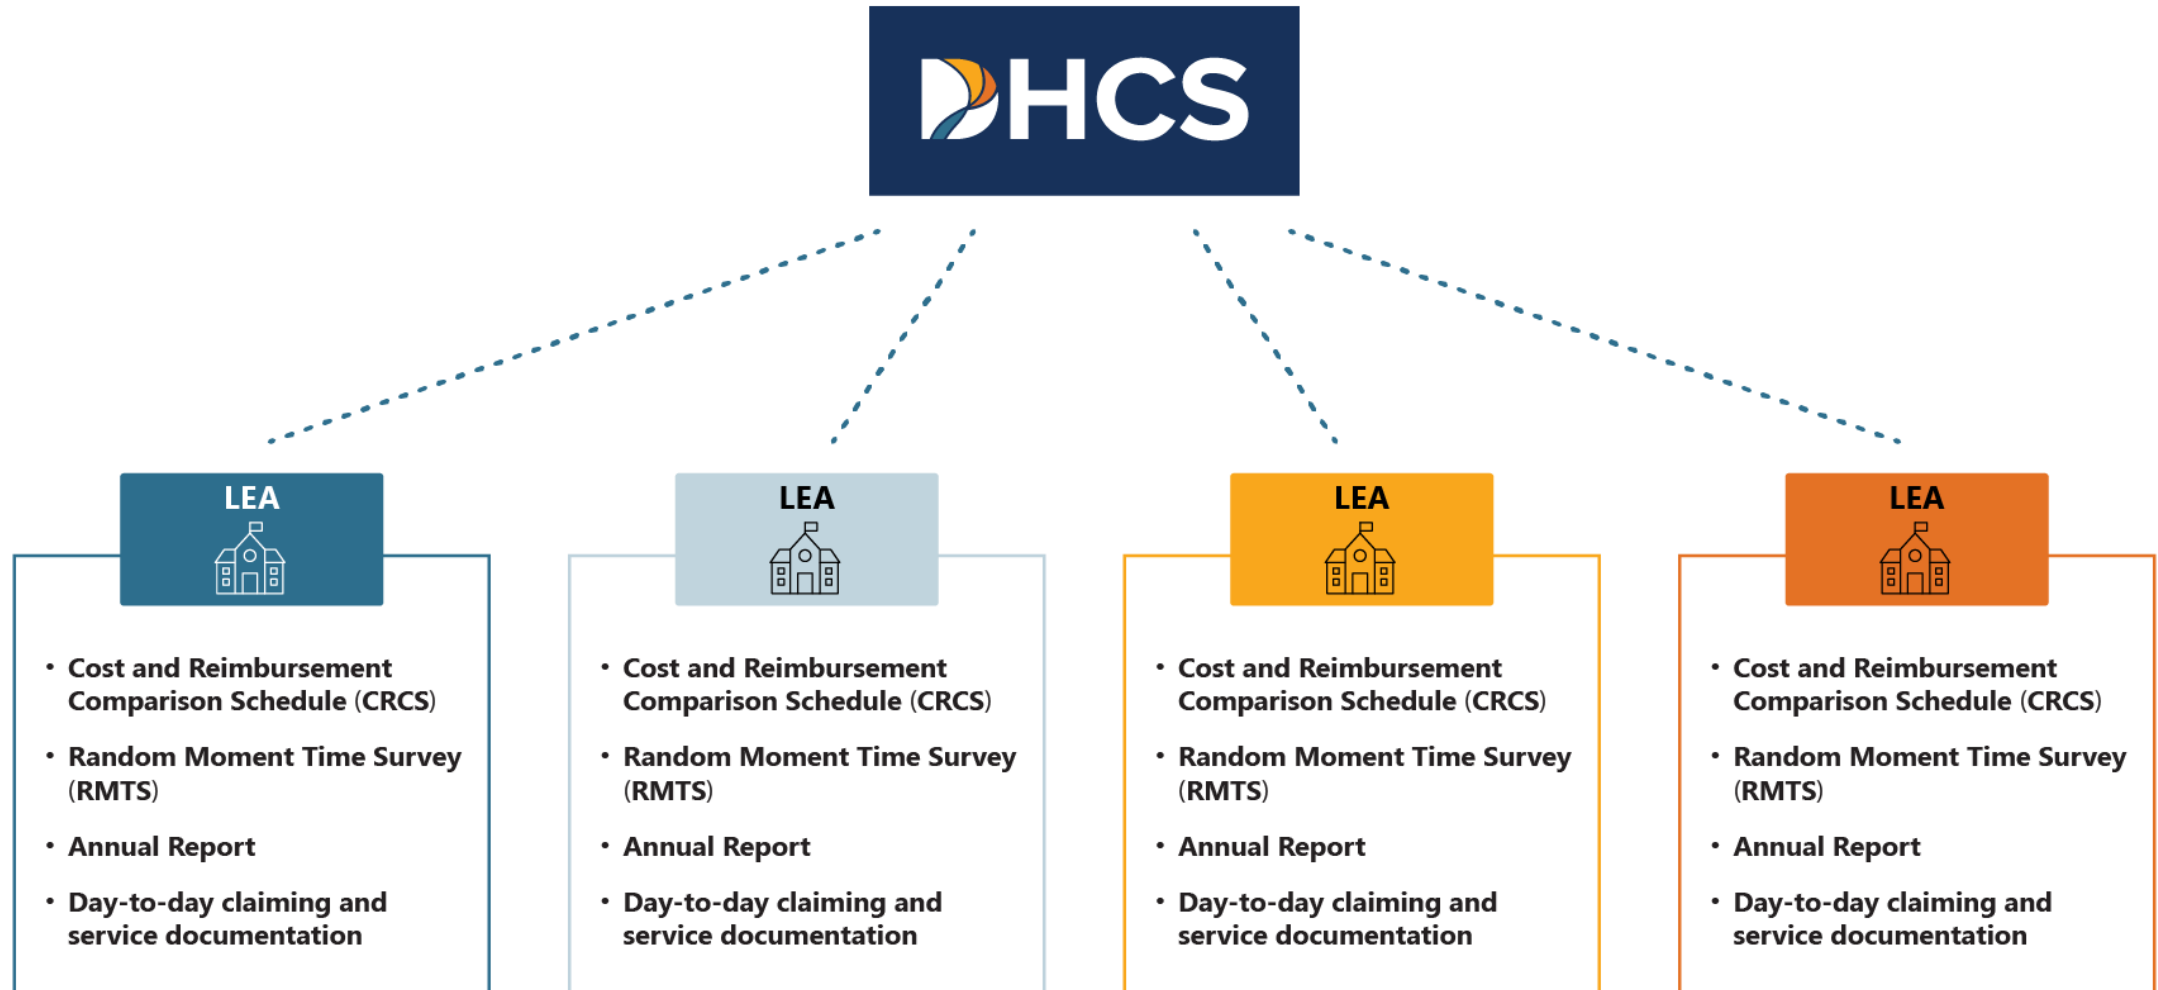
DHCS

LEA

- Cost and Reimbursement Comparison Schedule (CRCS)
- Random Moment Time Survey (RMTS)
- Annual Report
- Day-to-day claiming and service documentation

LEA

- Cost and Reimbursement Comparison Schedule (CRCS)
- Random Moment Time Survey (RMTS)
- Annual Report
- Day-to-day claiming and service documentation

LEA

- Cost and Reimbursement Comparison Schedule (CRCS)
- Random Moment Time Survey (RMTS)
- Annual Report
- Day-to-day claiming and service documentation

LEA

- Cost and Reimbursement Comparison Schedule (CRCS)
- Random Moment Time Survey (RMTS)
- Annual Report
- Day-to-day claiming and service documentation